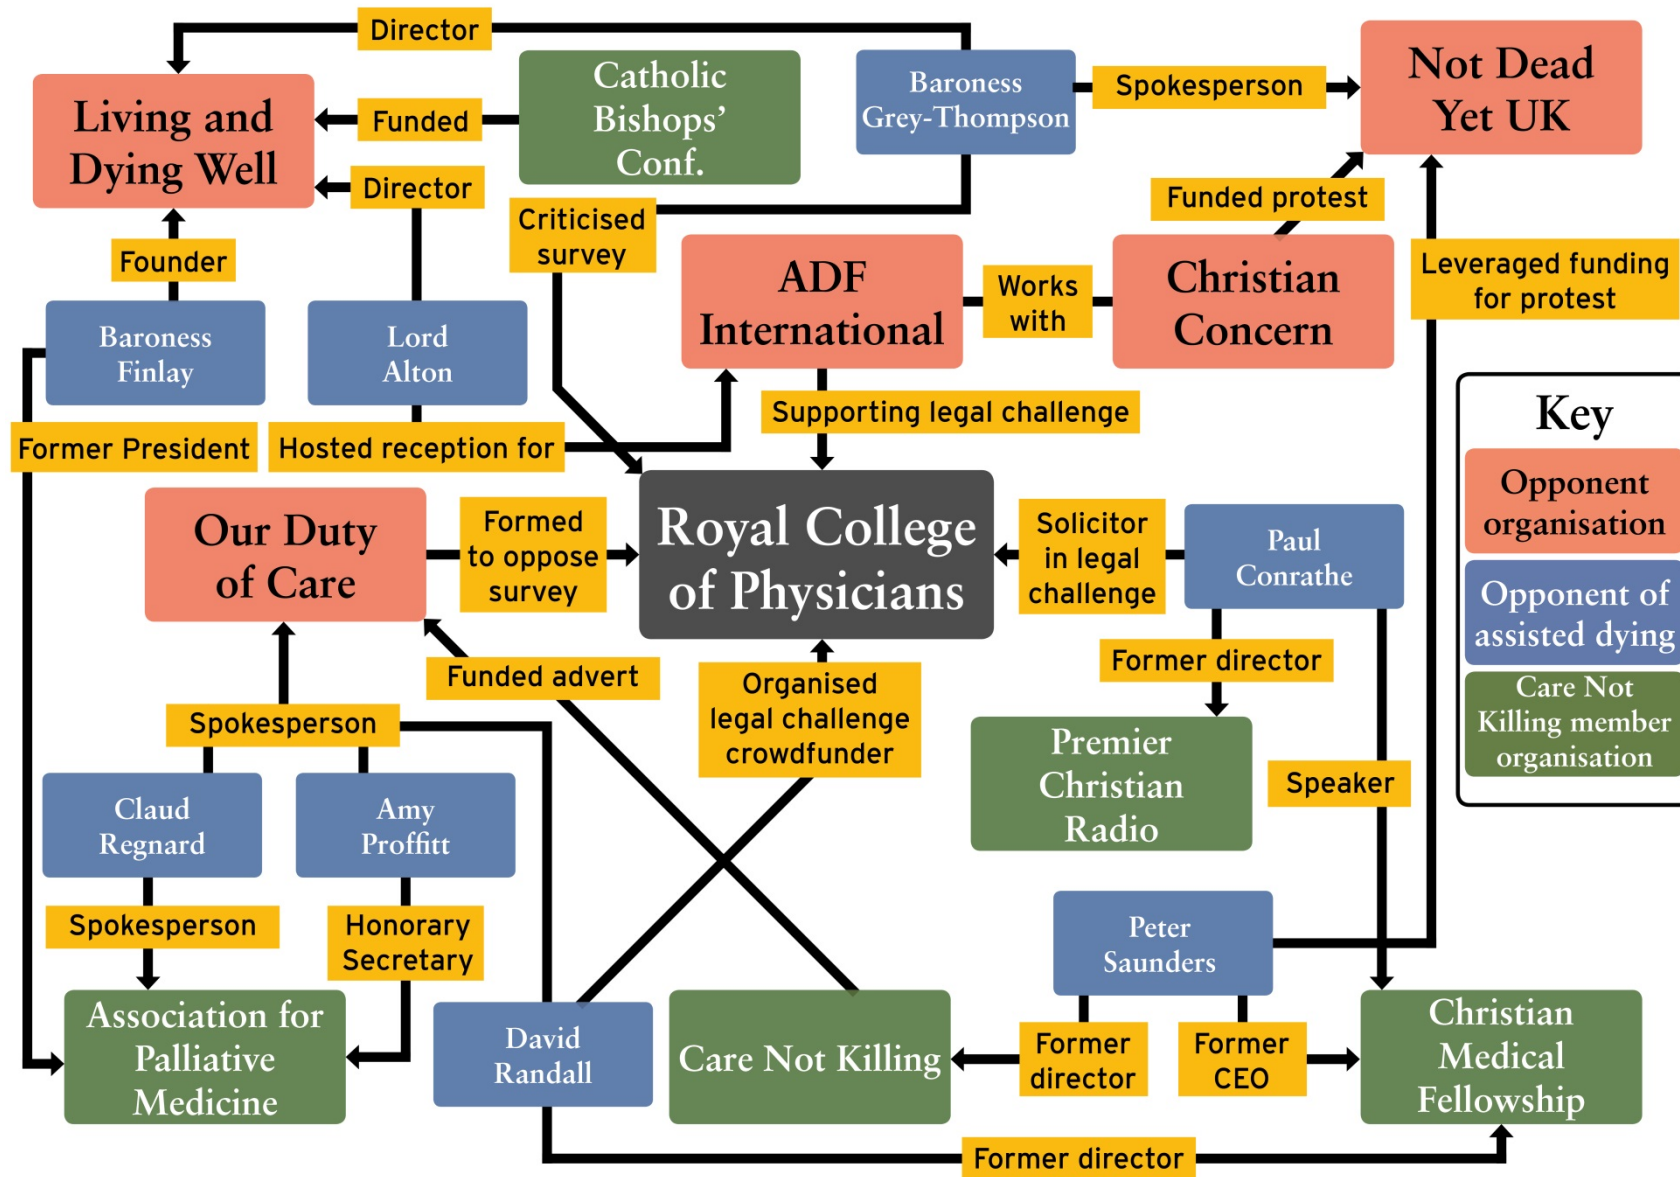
Director

Living and Dying Well

Funded

Catholic Bishops' Conf.

Baroness Grey-Thompson

Spokesperson

Not Dead Yet UK

Director

Criticised survey

Funded protest

Founder

ADF International

Works with

Christian Concern

Leveraged funding for protest

Baroness Finlay

Lord Alton

Supporting legal challenge

Key

Former President

Hosted reception for

Opponent organisation

Our Duty of Care

Formed to oppose survey

Royal College of Physicians

Solicitor in legal challenge

Paul Conrathe

Opponent of assisted dying

Care Not Killing member organisation

Funded advert

Organised legal challenge crowdfunder

Former director

Spokesperson

Premier Christian Radio

Speaker

Claud Regnard

Amy Proffitt

Spokesperson

Honorary Secretary

Peter Saunders

Association for Palliative Medicine

David Randall

Care Not Killing

Former director

Former CEO

Christian Medical Fellowship

Former director